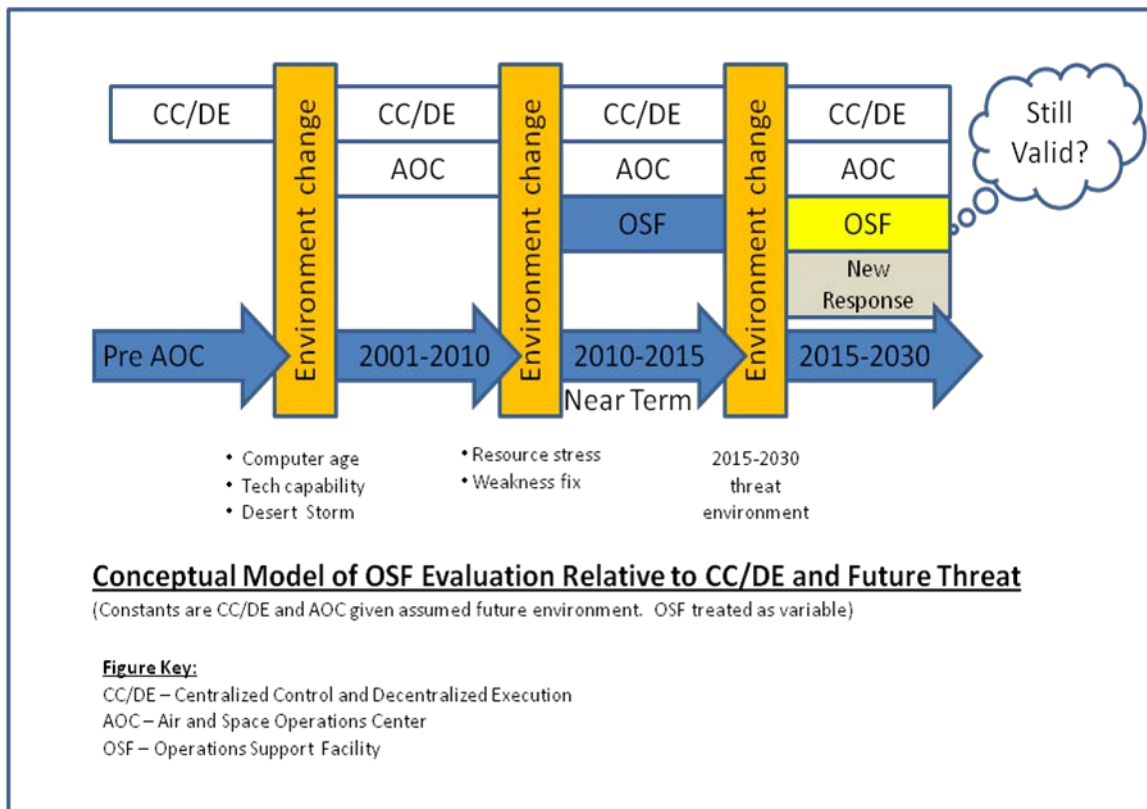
CC/DE

Environment change

CC/DE

AOC

Environment change

CC/DE

AOC

OSF

Environment change

CC/DE

AOC

OSF

New Response

Still Valid?

Pre AOC

2001-2010

2010-2015

Near Term

2015-2030

• Computer age
• Tech capability
• Desert Storm

• Resource stress
• Weakness fix

2015-2030 threat environment

Conceptual Model of OSF Evaluation Relative to CC/DE and Future Threat

(Constants are CC/DE and AOC given assumed future environment. OSF treated as variable)

Figure Key:
CC/DE – Centralized Control and Decentralized Execution
AOC – Air and Space Operations Center
OSF – Operations Support Facility